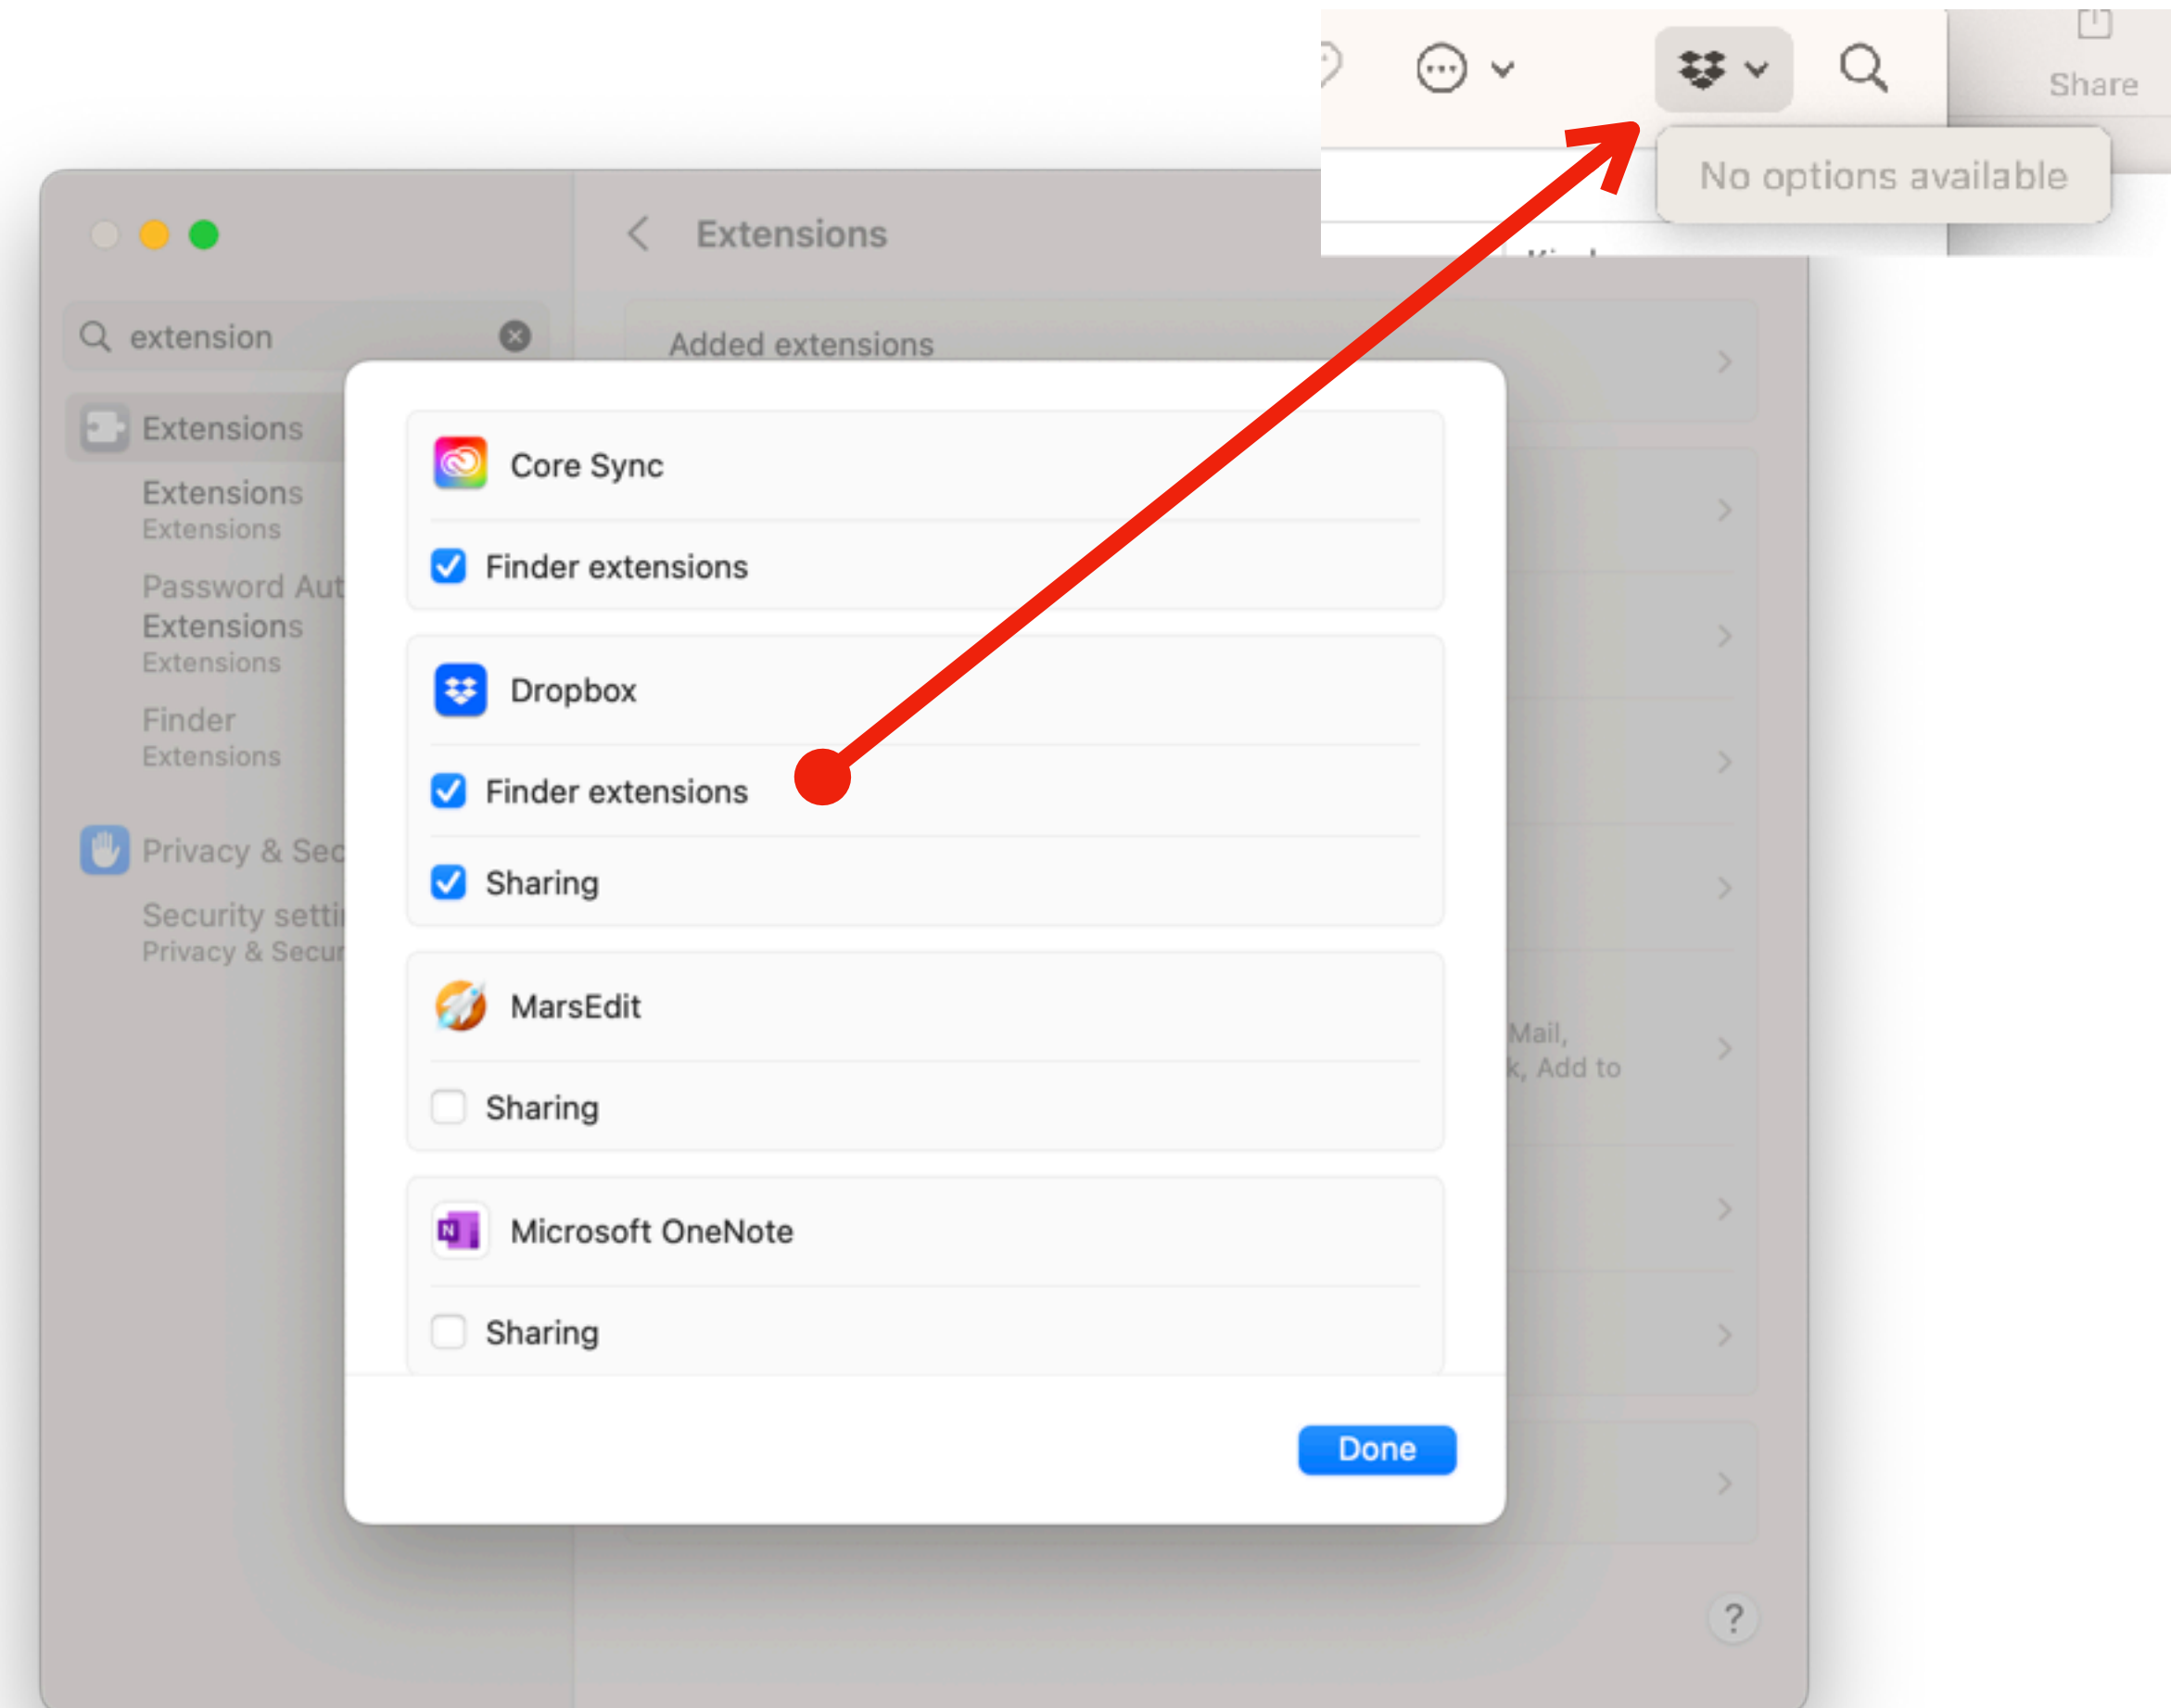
Share

No options available

Extensions

extension

Added extensions

Extensions

Extensions
Extensions

Password Aut
Extensions
Extensions

Finder
Extensions

Privacy & Sec

Security setti
Privacy & Secur

Core Sync

Finder extensions

Dropbox

Finder extensions

Sharing

MarsEdit

Sharing

Microsoft OneNote

Sharing

Done

Mail,
k, Add to

?